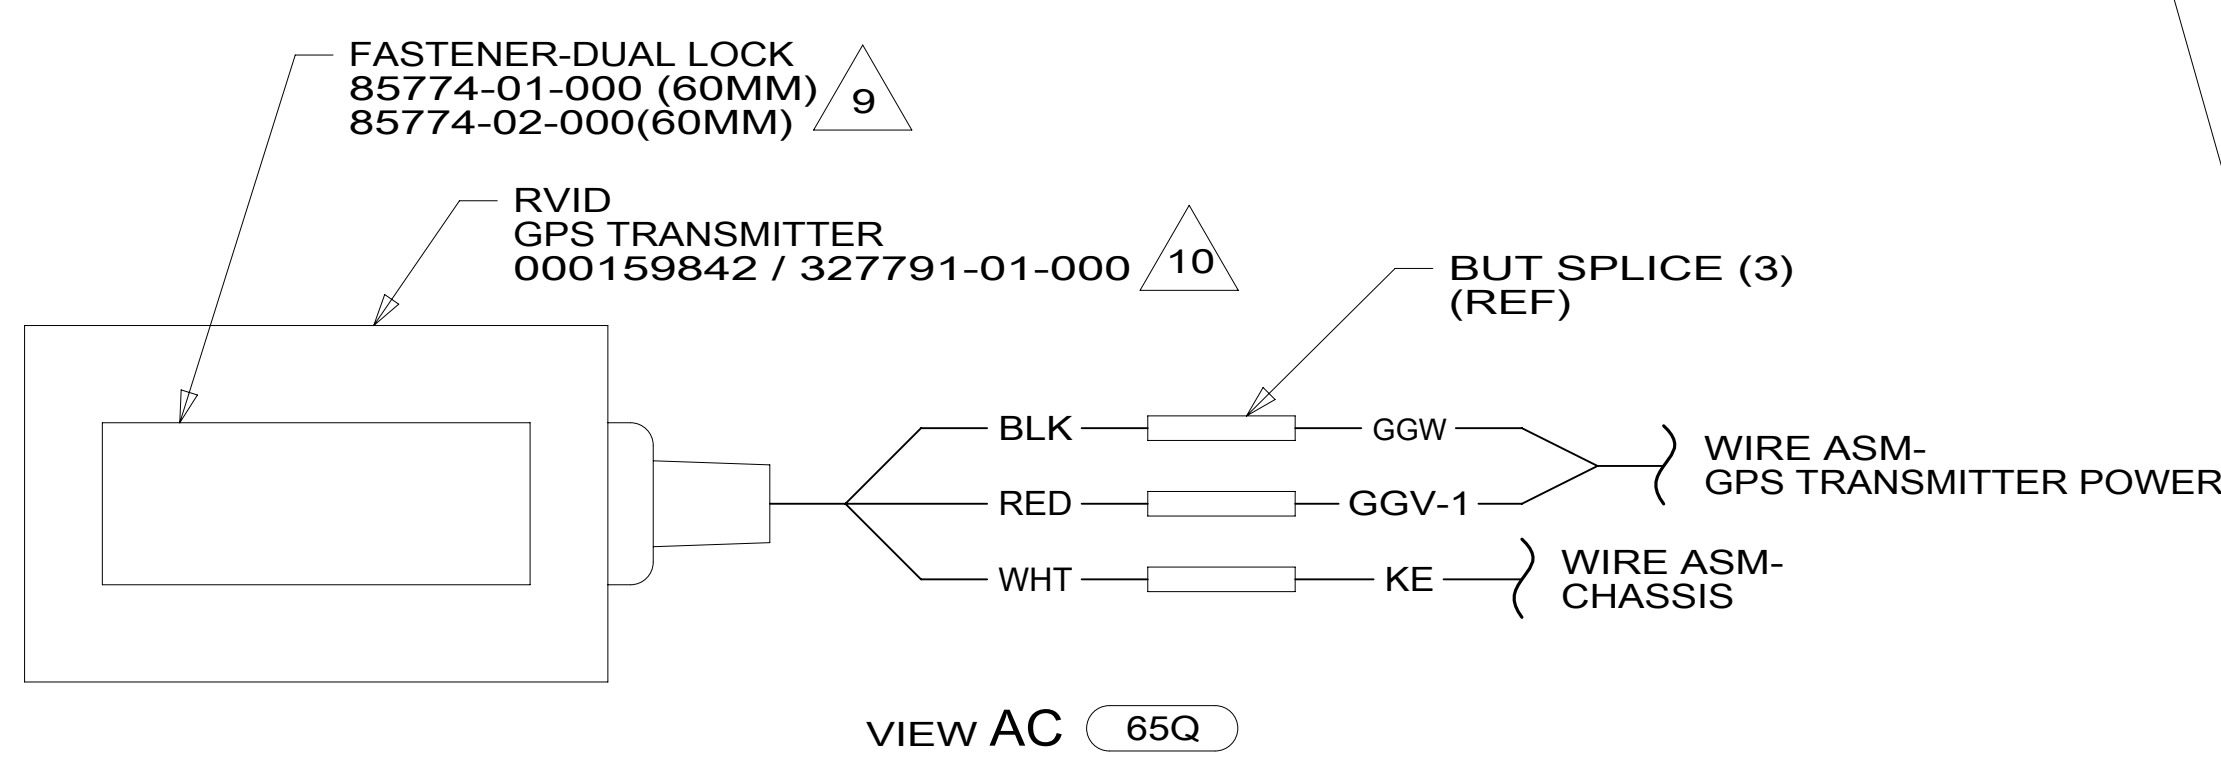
FASTENER-DUAL LOCK
85774-01-000 (60MM)
85774-02-000(60MM)
9

RVID
GPS TRANSMITTER
000159842 / 327791-01-000
10

BUT SPLICE (3)
(REF)

BLK
GGW
RED
GGV-1
WHT
KE

WIRE ASM-
GPS TRANSMITTER POWER

WIRE ASM-
CHASSIS

VIEW AC
65Q